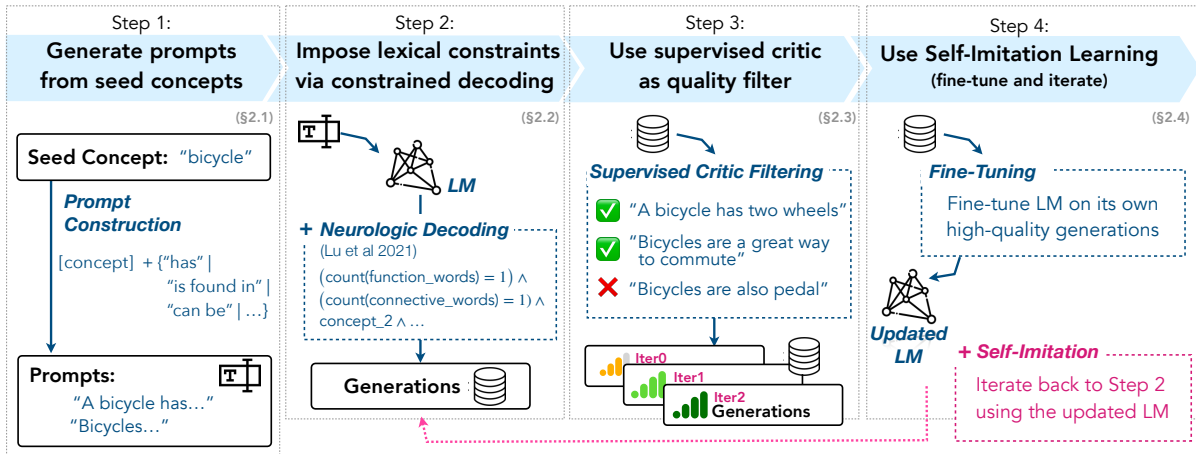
Step 1:
Generate prompts from seed concepts

(§2.1)

Seed Concept: "bicycle"

Prompt Construction

[concept] + {"has" | "is found in" | "can be" | …}

Prompts:
"A bicycle has…"
"Bicycles…"

Step 2:
Impose lexical constraints via constrained decoding

(§2.2)

LM

+ Neurologic Decoding
(Lu et al 2021)
(count(function_words) = 1) ∧
(count(connective_words) = 1) ∧
concept_2 ∧ …

Generations

Step 3:
Use supervised critic as quality filter

(§2.3)

Supervised Critic Filtering

"A bicycle has two wheels"
"Bicycles are a great way to commute"
"Bicycles are also pedal"

Iter0
Iter1
Iter2
Generations

Step 4:
Use Self-Imitation Learning
(fine-tune and iterate)

(§2.4)

Fine-Tuning
Fine-tune LM on its own high-quality generations

Updated LM

+ Self-Imitation
Iterate back to Step 2 using the updated LM